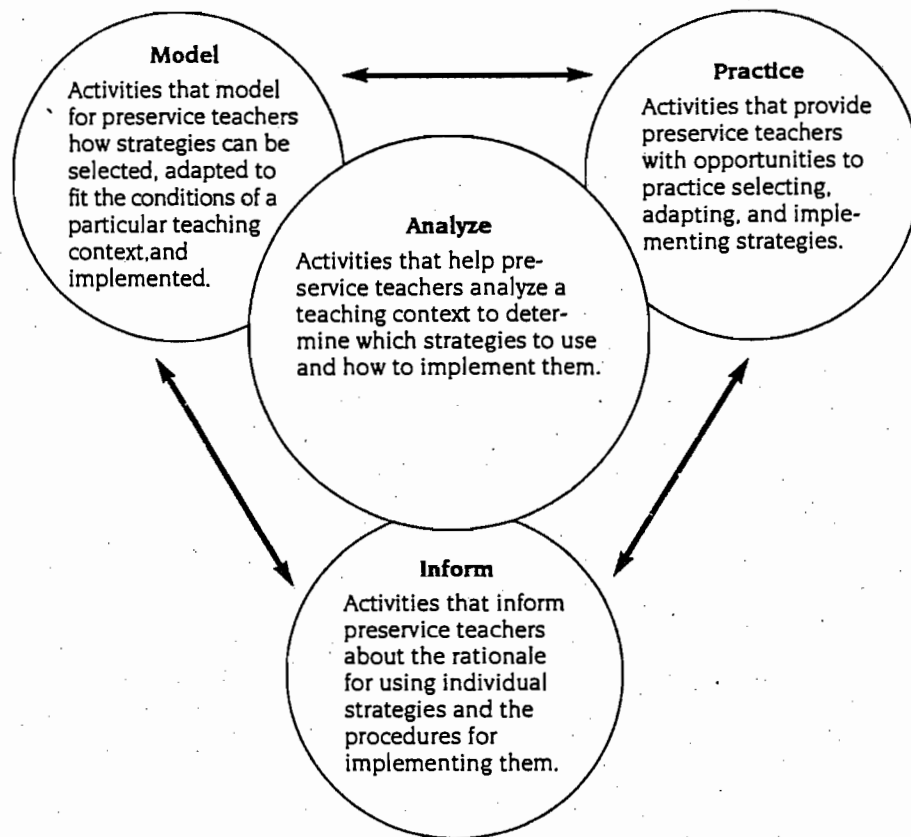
Model
Activities that model for preservice teachers how strategies can be selected, adapted to fit the conditions of a particular teaching context,and implemented.

Practice
Activities that provide preservice teachers with opportunities to practice selecting, adapting, and implementing strategies.

Analyze
Activities that help preservice teachers analyze a teaching context to determine which strategies to use and how to implement them.

Inform
Activities that inform preservice teachers about the rationale for using individual strategies and the procedures for implementing them.